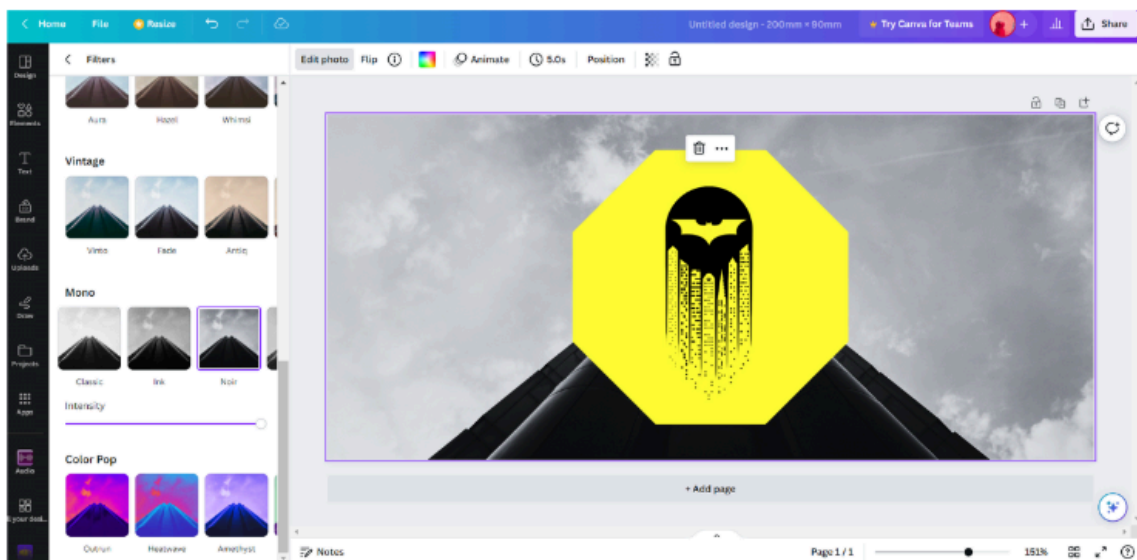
Home File Resize Untitled design - 200mm × 90mm Try Canva for Teams Share

Design
Elements
Text
Brand
Uploads
Draw
Projects
Apps
Audio
Your desk

Filters

Aura Hazel Whimsi

Vintage

Vinto Fade Antiq

Mono

Classic Ink Noir

Intensity

Color Pop

Outrun Heatwave Amethyst

Edit photo Flip Animate 5.0s Position

+ Add page

Notes Page 1 / 1 151%